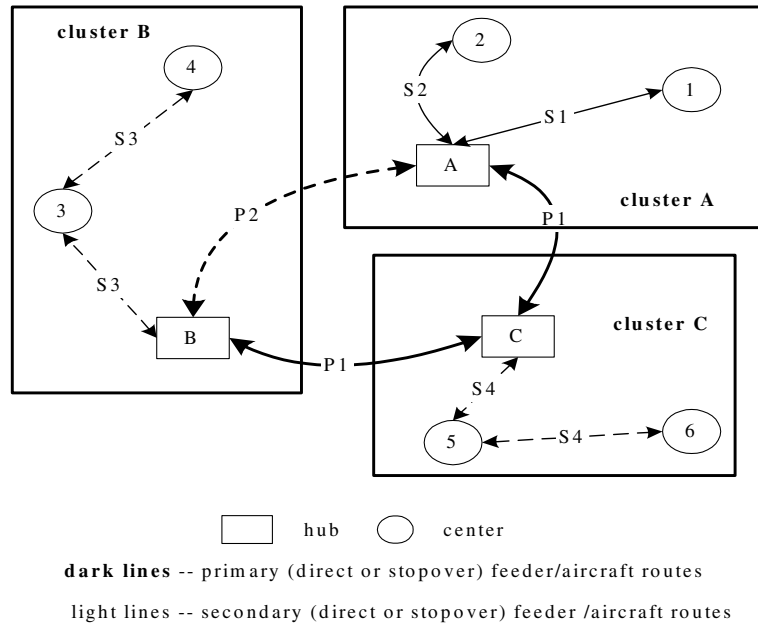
cluster B

4

S3

3

S3

B

P2

2

S2

S1

1

A

cluster A

P1

cluster C

C

P1

S4

5

S4

6

hub center

dark lines -- primary (direct or stopover) feeder/aircraft routes

light lines -- secondary (direct or stopover) feeder /aircraft routes